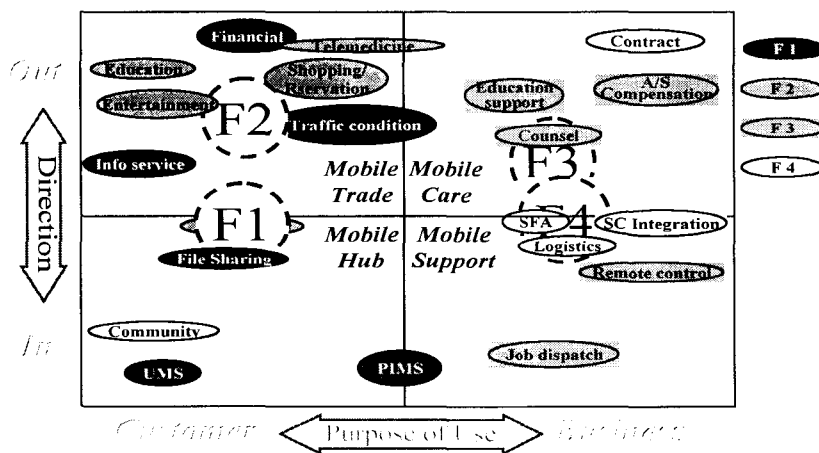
Out

Direction

In

Financial
Telemedicine
Education
Shopping/Reservation
Entertainment
F2
Traffic condition
Info service
Mobile Trade
Mobile Care
F1
Mobile Hub
Mobile Support
File Sharing
Contract
Education support
A/S Compensation
Counsel
F3
SFA
F4
SC Integration
Logistics
Remote control
Community
UMS
PIMS
Job dispatch

F1
F2
F3
F4

Customer
Purpose of Use
Business